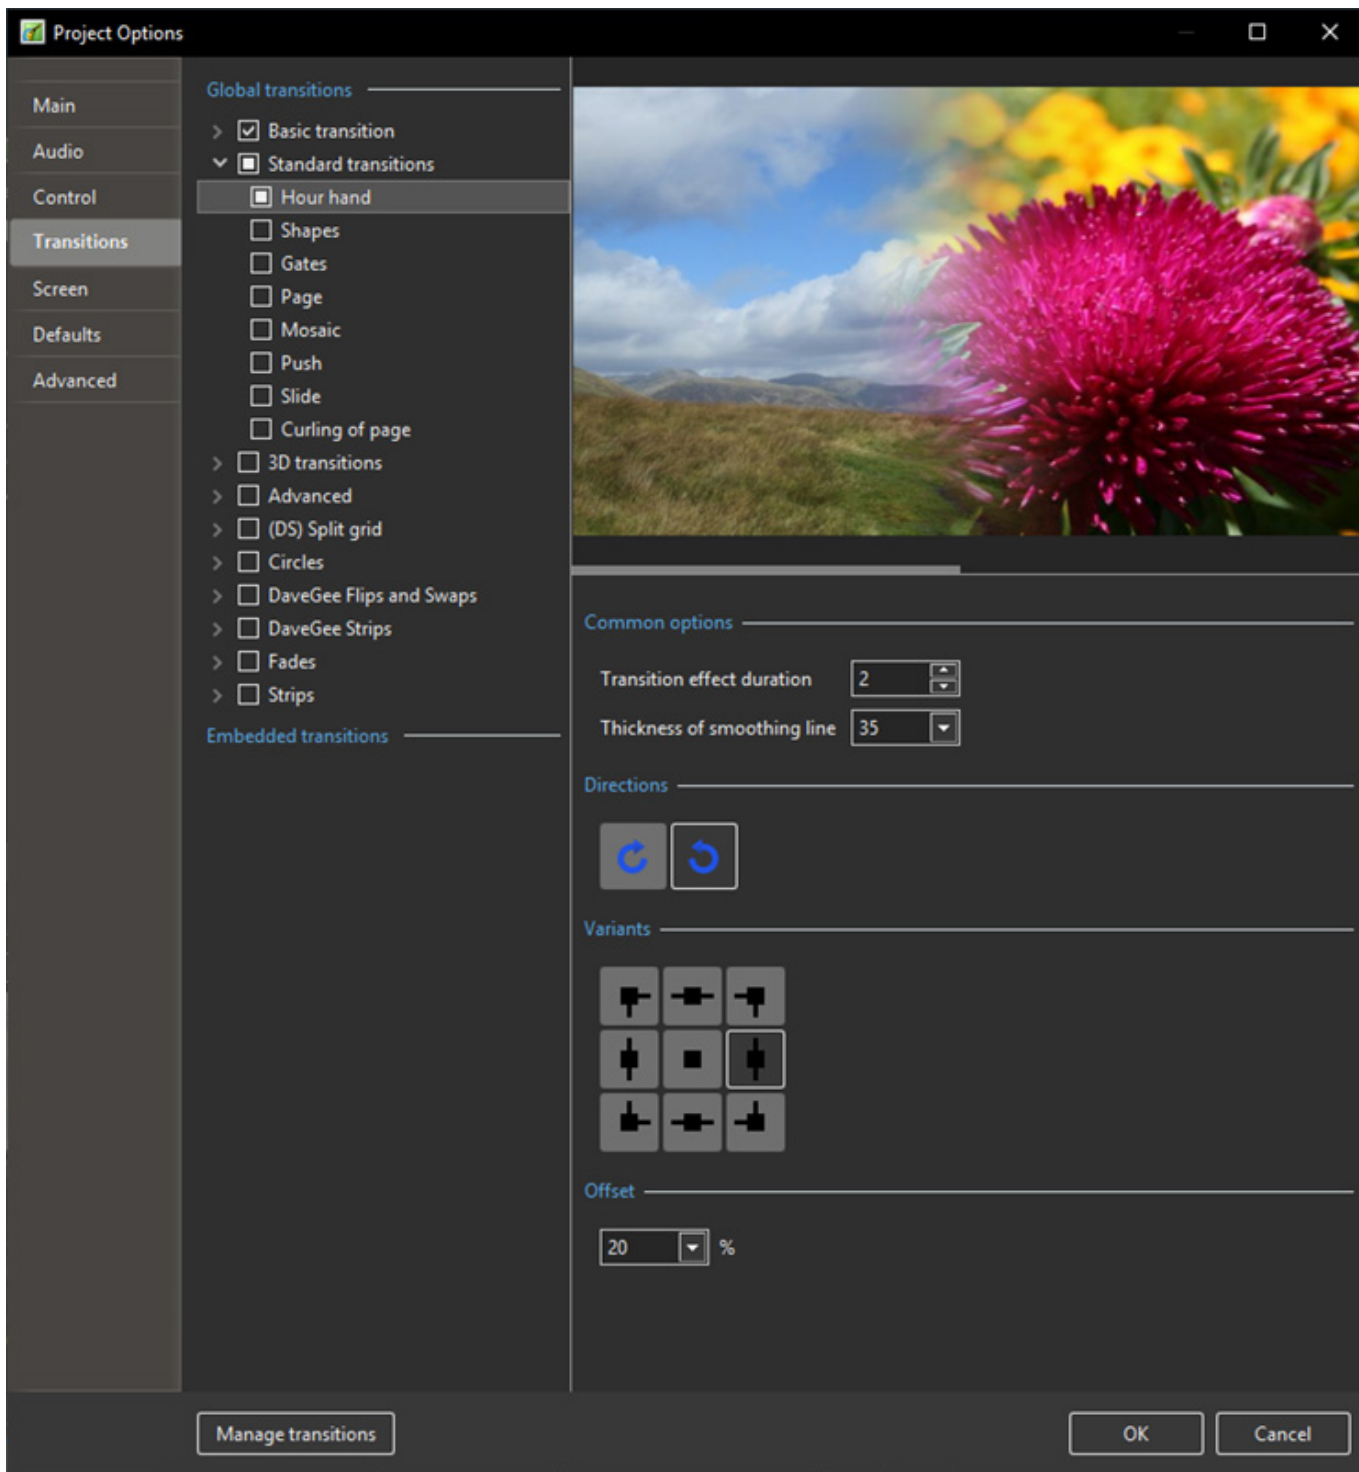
Project Options

Main
Audio
Control
Transitions
Screen
Defaults
Advanced

Global transitions

Basic transition
Standard transitions
Hour hand
Shapes
Gates
Page
Mosaic
Push
Slide
Curling of page
3D transitions
Advanced
(DS) Split grid
Circles
DaveGee Flips and Swaps
DaveGee Strips
Fades
Strips

Embedded transitions

Common options

Transition effect duration 2
Thickness of smoothing line 35

Directions

Variants

Offset

20 %

Manage transitions

OK
Cancel